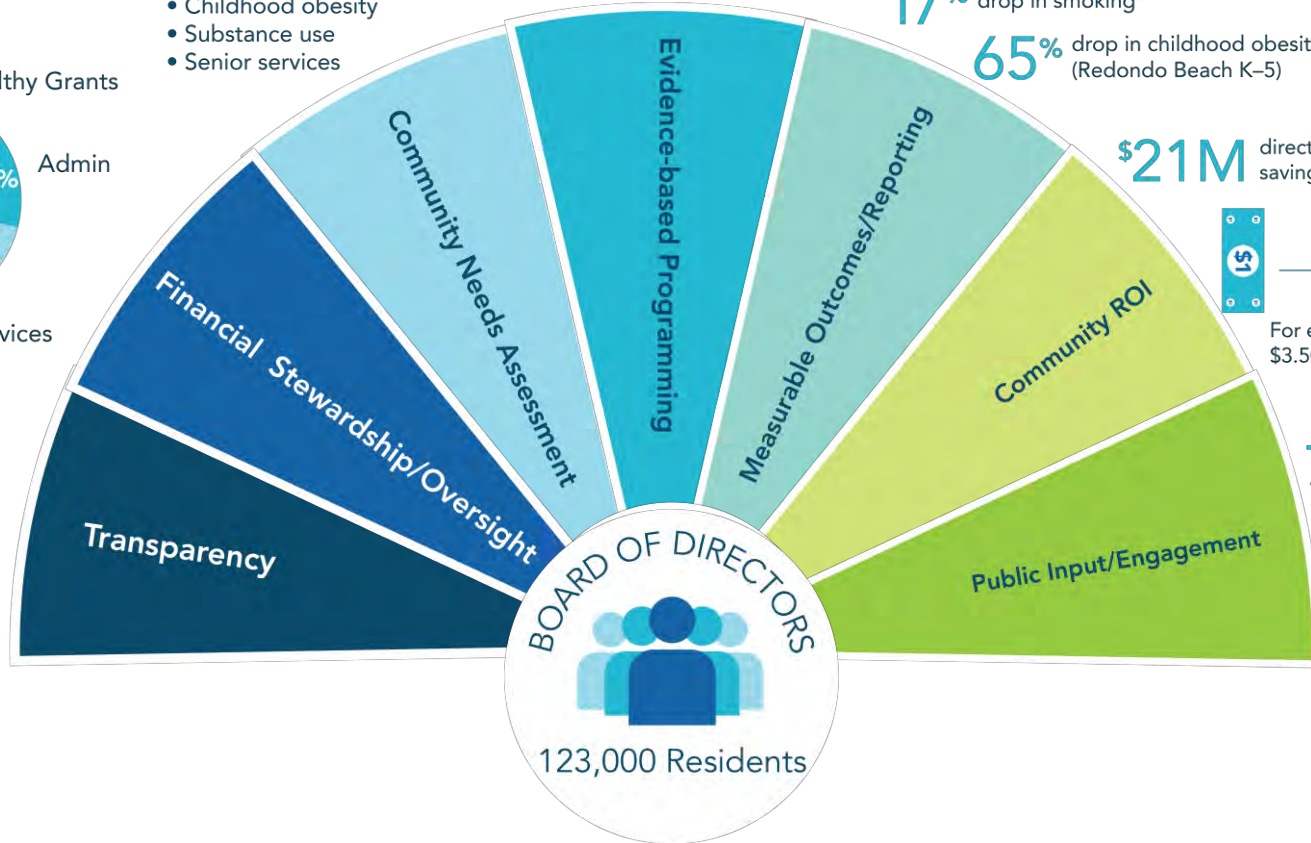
• Childhood obesity
• Substance use
• Senior services

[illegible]lthy Grants

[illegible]% Admin

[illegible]vices

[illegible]% drop in smoking

65% drop in childhood obesit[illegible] (Redondo Beach K–5)

$21M direct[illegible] saving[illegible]

$1

For e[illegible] $3.5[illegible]

Transparency

Financial Stewardship/Oversight

Community Needs Assessment

Evidence-based Programming

Measurable Outcomes/Reporting

Community ROI

Public Input/Engagement

BOARD OF DIRECTORS

123,000 Residents